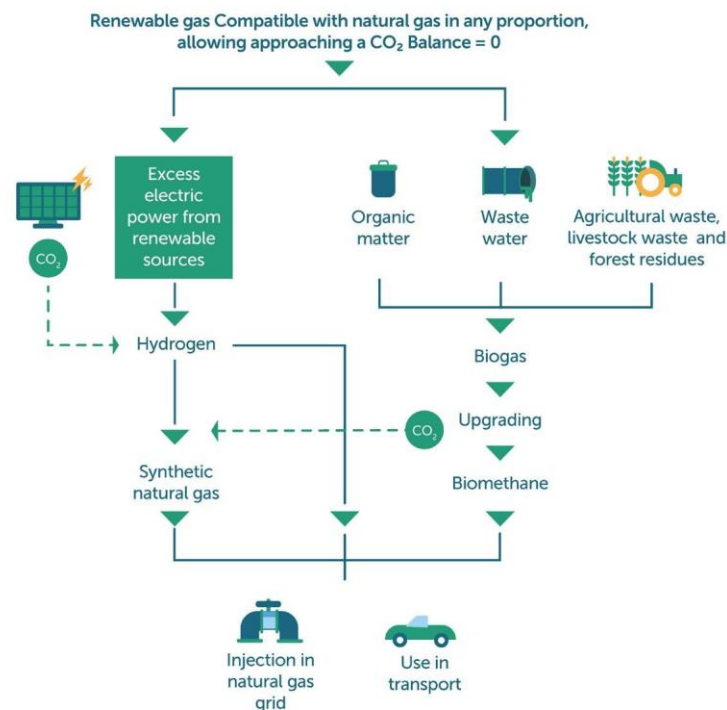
Renewable gas Compatible with natural gas in any proportion, allowing approaching a $CO_2$ Balance = 0

Excess electric power from renewable sources

$CO_2$

Organic matter

Waste water

Agricultural waste, livestock waste and forest residues

Hydrogen

Biogas

$CO_2$

Upgrading

Synthetic natural gas

Biomethane

Injection in natural gas grid

Use in transport